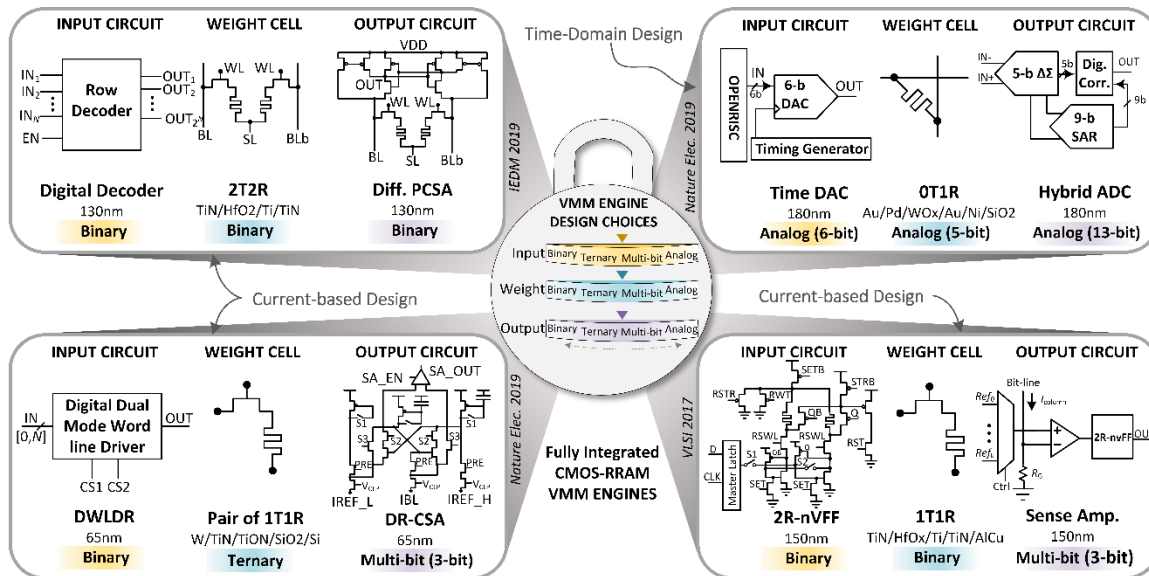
INPUT CIRCUIT WEIGHT CELL OUTPUT CIRCUIT

$IN_1$ $IN_2$ ⋮ $IN_N$ EN Row Decoder $OUT_1$ $OUT_2$ ⋮ $OUT_{2^N}$

WL WL BL SL BLb

VDD OUT WL WL BL SL BLb

Digital Decoder
130nm
Binary

2T2R
TiN/HfO2/Ti/TiN
Binary

Diff. PCSA
130nm
Binary

IEDM 2019

Time-Domain Design

INPUT CIRCUIT WEIGHT CELL OUTPUT CIRCUIT

OPENRISC IN 6b 6-b DAC OUT Timing Generator

IN- IN+ 5-b ΔΣ 5b Dig. Corr. OUT 9-b SAR 9b

Time DAC
180nm
Analog (6-bit)

0T1R
Au/Pd/WOx/Au/Ni/SiO2
Analog (5-bit)

Hybrid ADC
180nm
Analog (13-bit)

Nature Elec. 2019

VMM ENGINE DESIGN CHOICES
Input Binary Ternary Multi-bit Analog
Weight Binary Ternary Multi-bit Analog
Output Binary Ternary Multi-bit Analog

Current-based Design

Current-based Design

INPUT CIRCUIT WEIGHT CELL OUTPUT CIRCUIT

IN [0,N] Digital Dual Mode Word line Driver OUT CS1 CS2

SA_EN SA_OUT S1 S3 S2 S2 S3 S1 PRE PRE PRE PRE $V_{CLP}$ $V_{CLP}$ IREF_L IBL IREF_H

DWLDR
65nm
Binary

Pair of 1T1R
W/TiN/TiON/SiO2/Si
Ternary

DR-CSA
65nm
Multi-bit (3-bit)

Nature Elec. 2019

Fully Integrated CMOS-RRAM VMM ENGINES

VLSI 2017

INPUT CIRCUIT WEIGHT CELL OUTPUT CIRCUIT

SETB STRB RSTR RWT QB Q RST RSWL RSWL D S1 CLK Master Latch SET SET

Bit-line $I_{column}$ $Ref_0$ ⋮ $Ref_L$ $R_0$ Ctrl 2R-nvFF OU

2R-nVFF
150nm
Binary

1T1R
TiN/HfOx/Ti/TiN/AlCu
Binary

Sense Amp.
150nm
Multi-bit (3-bit)